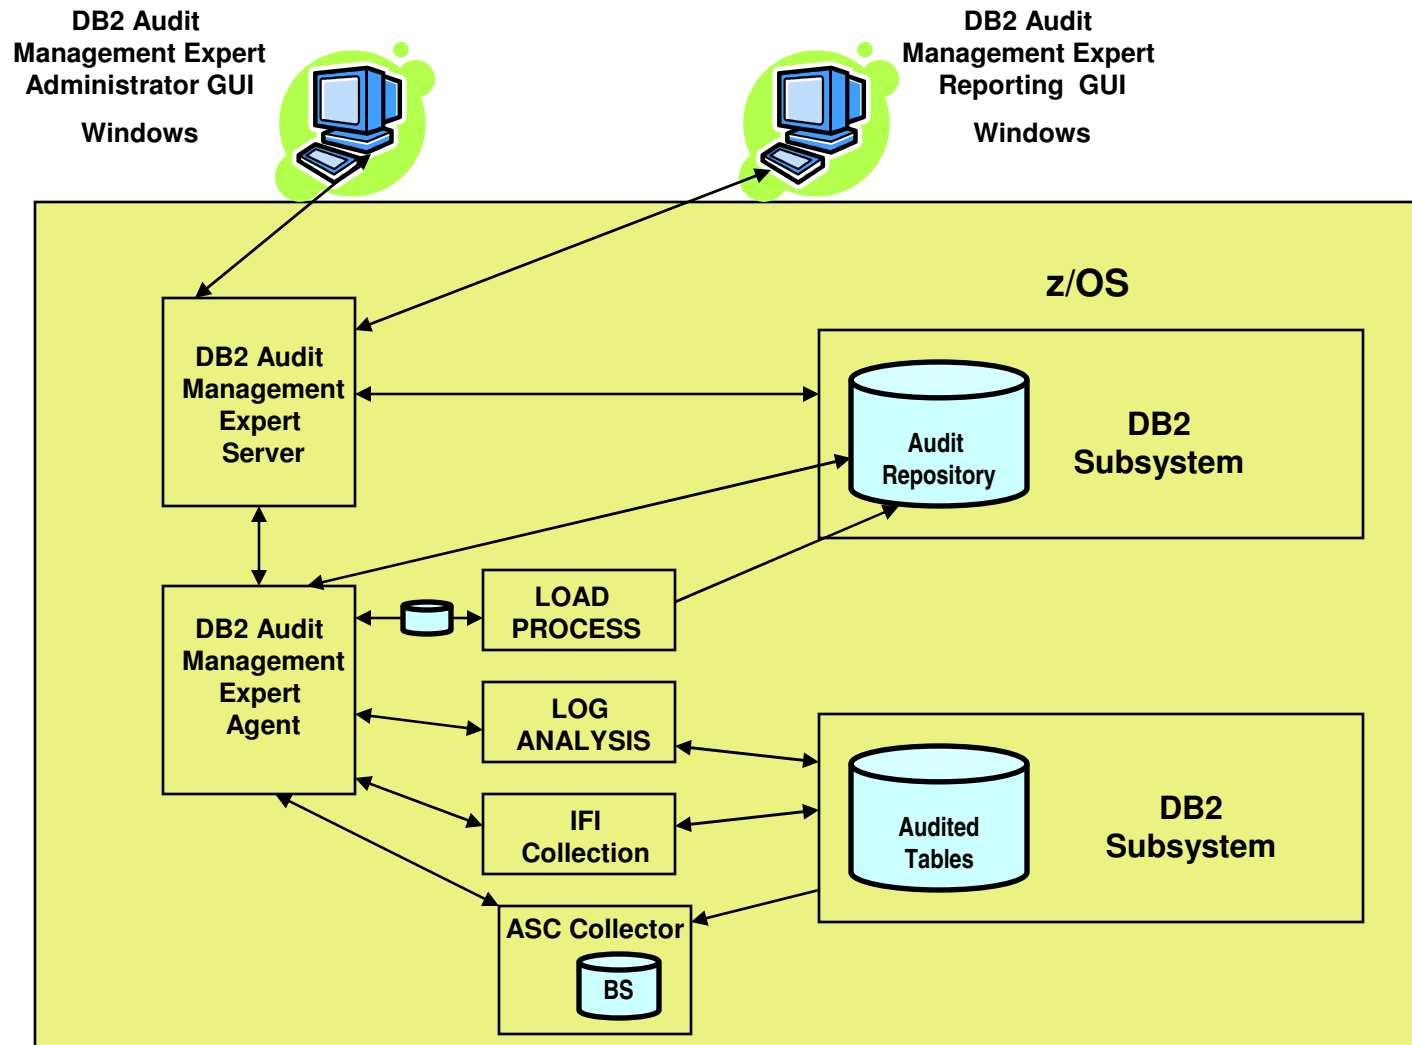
DB2 Audit Management Expert Administrator GUI

Windows

DB2 Audit Management Expert Reporting GUI

Windows

z/OS

DB2 Audit Management Expert Server

Audit Repository

DB2 Subsystem

DB2 Audit Management Expert Agent

LOAD PROCESS

LOG ANALYSIS

IFI Collection

Audited Tables

DB2 Subsystem

ASC Collector

BS